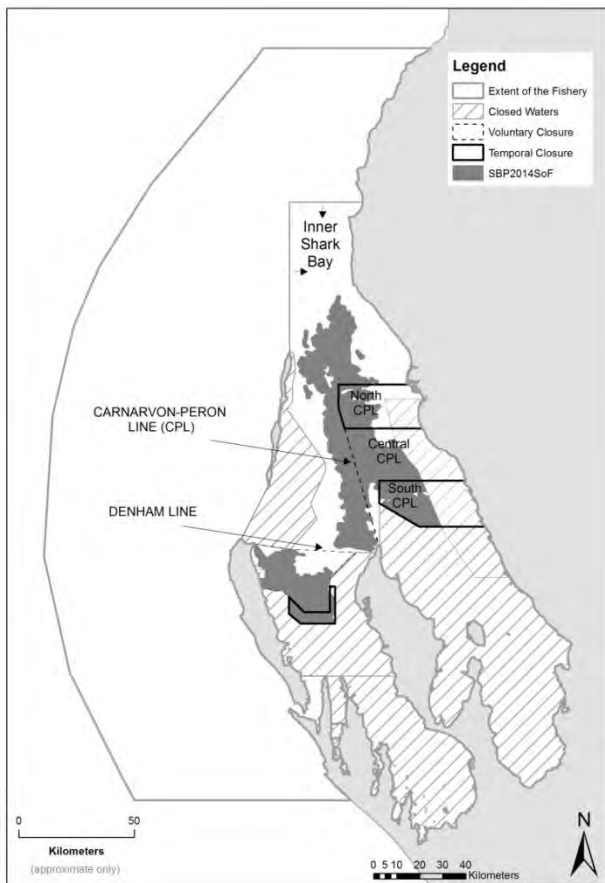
Legend
Extent of the Fishery
Closed Waters
Voluntary Closure
Temporal Closure
SBP2014SoF

Inner Shark Bay

North CPL

CARNARVON-PERON LINE (CPL)

Central CPL

South CPL

DENHAM LINE

0 50
Kilometers
(approximate only)

0 5 10 20 30 40
Kilometers

N